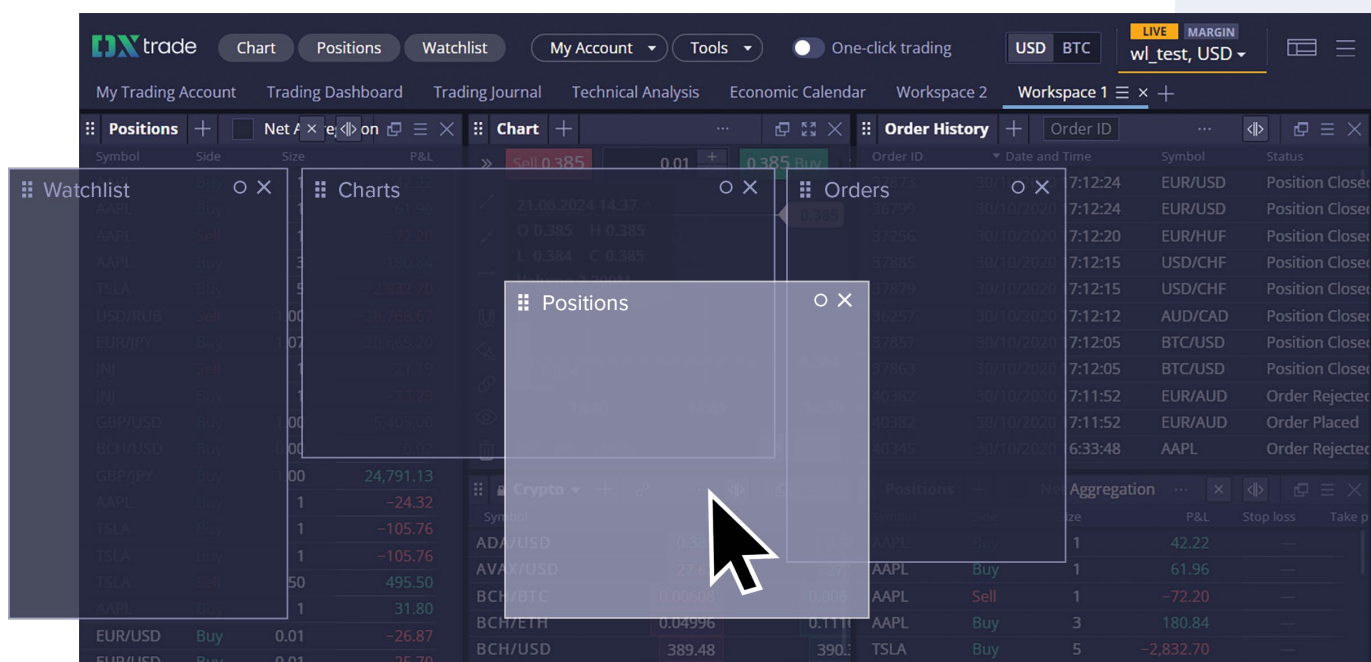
DX trade Chart Positions Watchlist My Account Tools One-click trading USD BTC LIVE MARGIN wl_test, USD

My Trading Account Trading Dashboard Trading Journal Technical Analysis Economic Calendar Workspace 2 Workspace 1

Positions Net A Chart Order History Order ID

Symbol Side Size P&L

Watchlist

Charts

Orders

Positions

Order ID Date and Time Symbol Status

| | |
|---|---|
| 7:12:24 | EUR/USD | Position Closed |
| 7:12:24 | EUR/USD | Position Closed |
| 7:12:20 | EUR/HUF | Position Closed |
| 7:12:15 | USD/CHF | Position Closed |
| 7:12:15 | USD/CHF | Position Closed |
| 7:12:12 | AUD/CAD | Position Closed |
| 7:12:05 | BTC/USD | Position Closed |
| 7:12:05 | BTC/USD | Position Closed |
| 7:11:52 | EUR/AUD | Order Rejected |
| 7:11:52 | EUR/AUD | Order Placed |
| 6:33:48 | AAPL | Order Rejected |

Sell 0.385 0.01 0.385 Buy

21.06.2024 14:37

Crypto

Symbol

ADA/USD
AVAX/USD
BCH/BTC 0.00608
BCH/ETH 0.04996
BCH/USD 389.48 390.3

Aggregation

Size P&L Stop loss Take p

| | | | |
|---|---|---|---|
| AAPL | Buy | 1 | 42.22 |
| AAPL | Buy | 1 | 61.96 |
| AAPL | Sell | 1 | −72.20 |
| AAPL | Buy | 3 | 180.84 |
| TSLA | Buy | 5 | −2,832.70 |

00 24,791.13
1 −24.32
1 −105.76
1 −105.76
50 495.50
1 31.80
EUR/USD Buy 0.01 −26.87
EUR/USD Buy 0.01